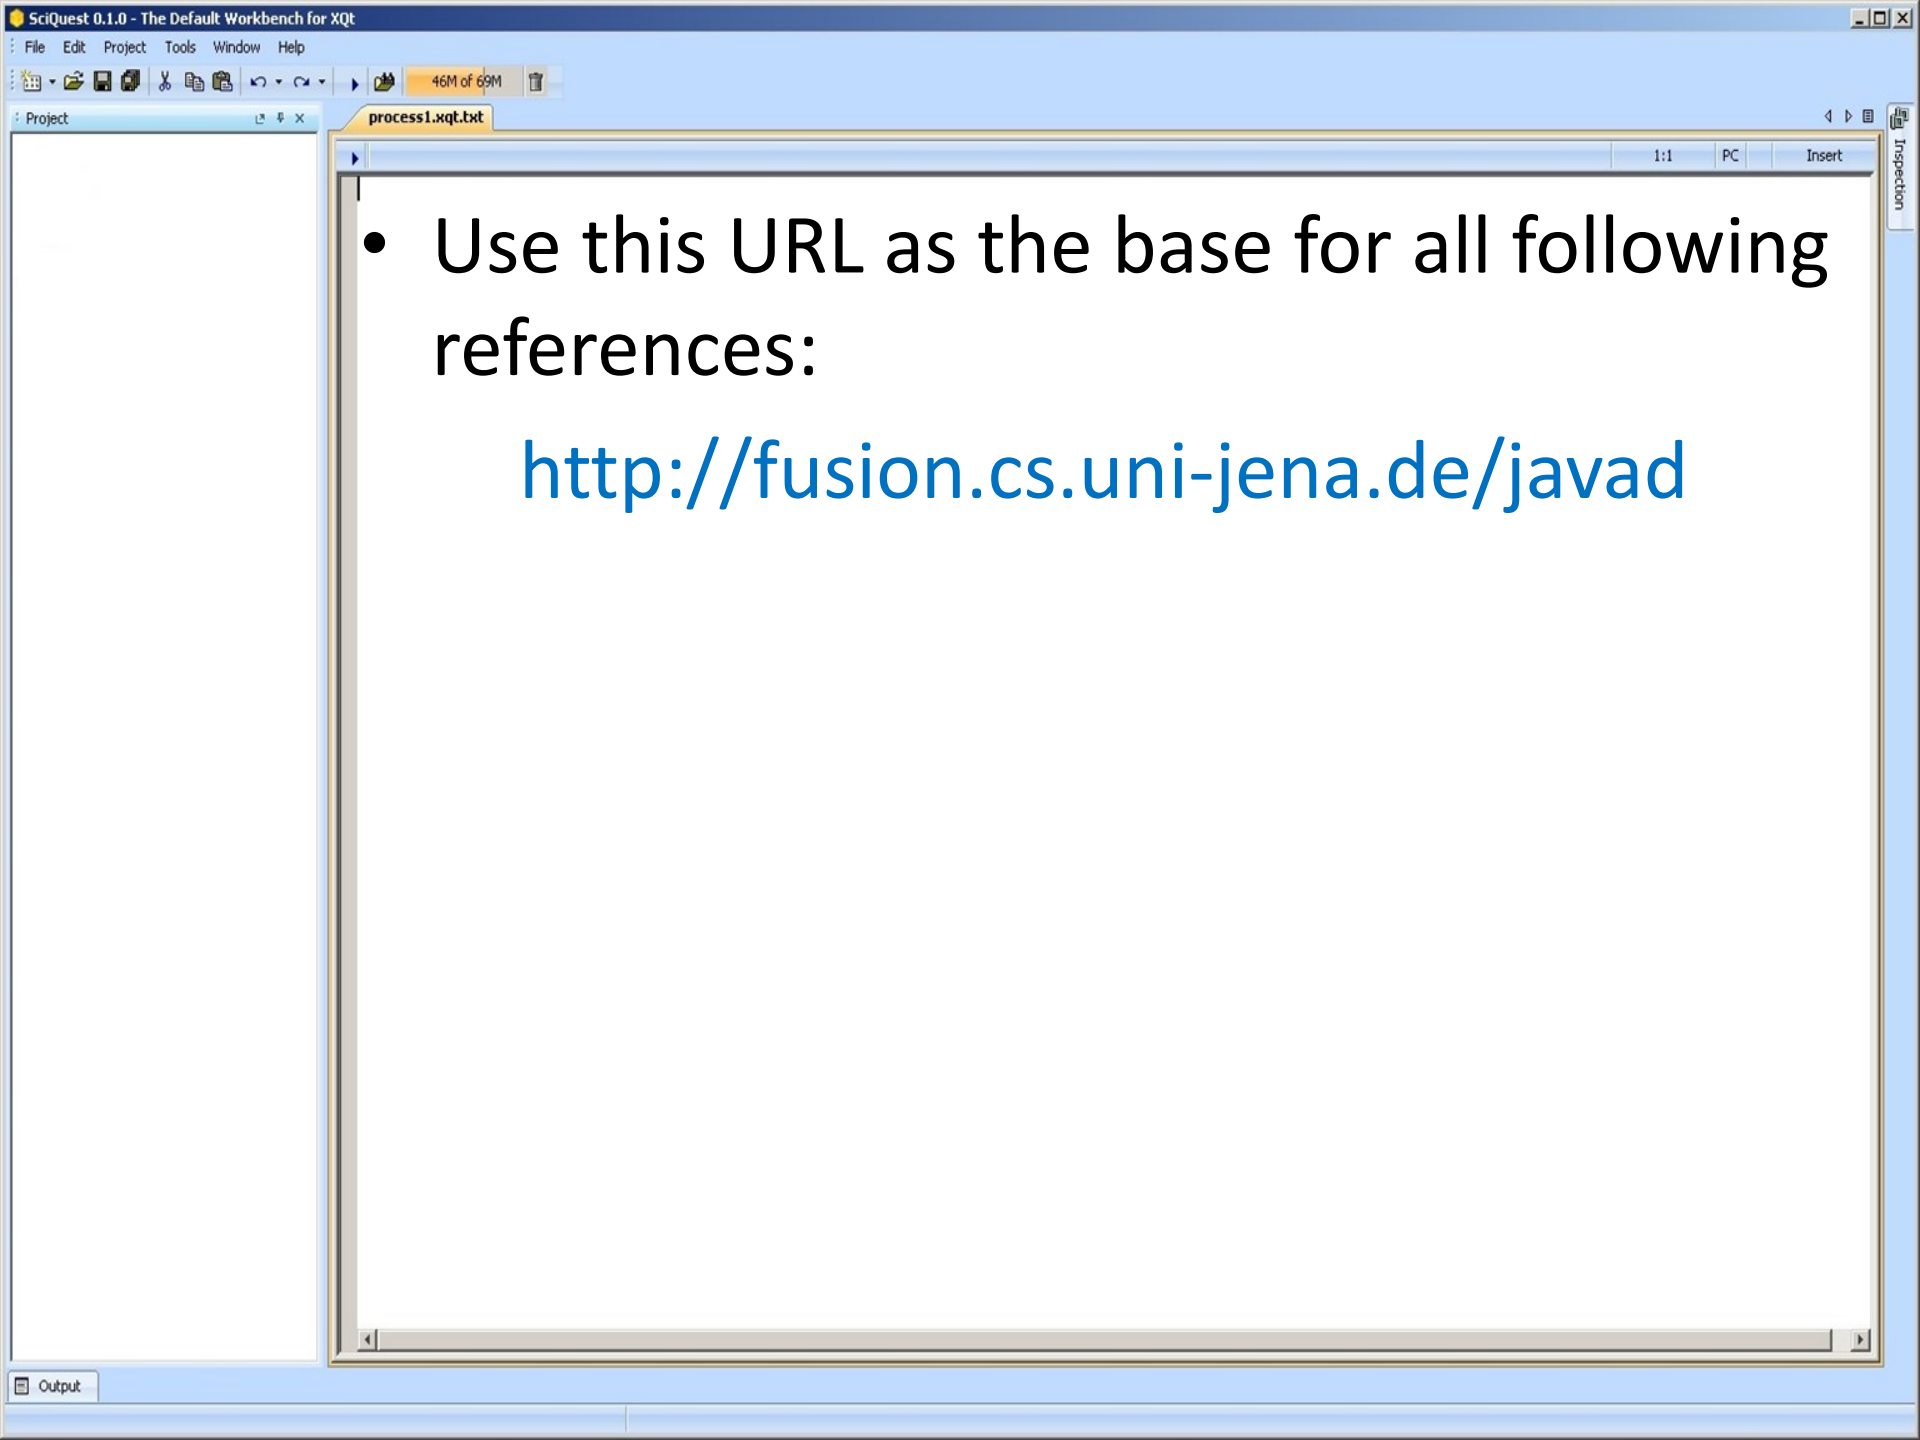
SciQuest 0.1.0 - The Default Workbench for XQt

File Edit Project Tools Window Help

46M of 69M

Project

process1.xqt.txt

1:1 PC Insert

Inspection

• Use this URL as the base for all following references:

http://fusion.cs.uni-jena.de/javad

Output